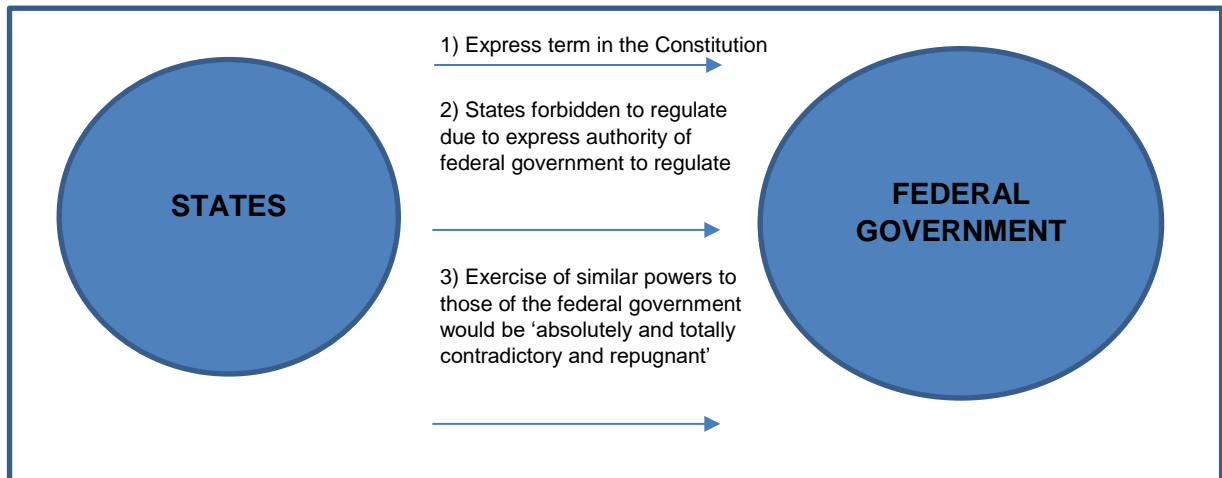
STATES

1) Express term in the Constitution

2) States forbidden to regulate due to express authority of federal government to regulate

3) Exercise of similar powers to those of the federal government would be ‘absolutely and totally contradictory and repugnant’

FEDERAL GOVERNMENT